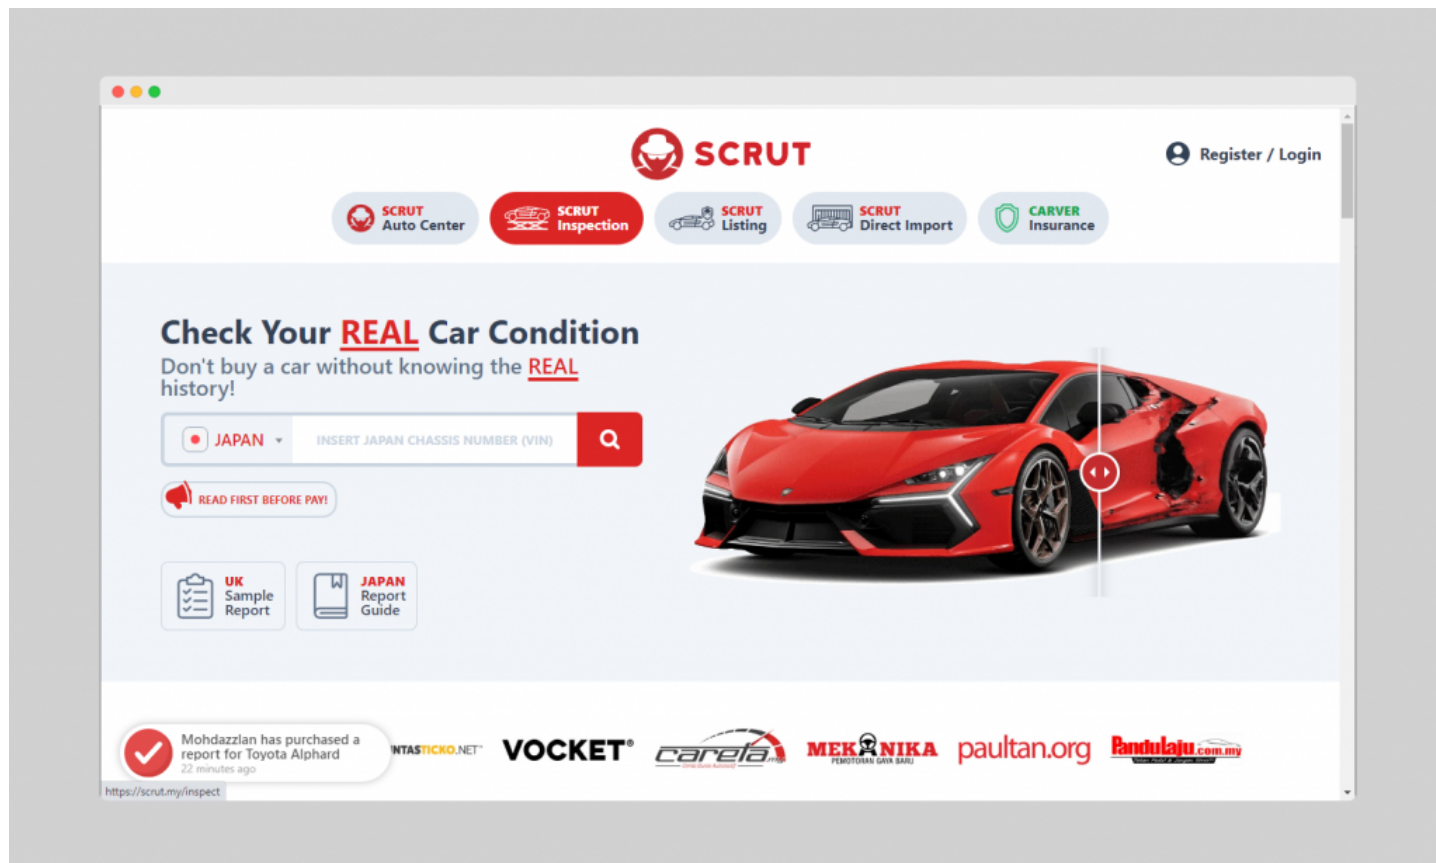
SCRUT

Register / Login

SCRUT Auto Center

SCRUT Inspection

SCRUT Listing

SCRUT Direct Import

CARVER Insurance

Check Your REAL Car Condition

Don't buy a car without knowing the REAL history!

JAPAN

INSERT JAPAN CHASSIS NUMBER (VIN)

READ FIRST BEFORE PAY!

UK Sample Report

JAPAN Report Guide

Mohdazzlan has purchased a report for Toyota Alphard
22 minutes ago

NTASTICKO.NET

VOCKET®

carela

MEKANIKA
PEMOTORAN GAYA BARU

paultan.org

Pandulaju.com.my

https://scrut.my/inspect